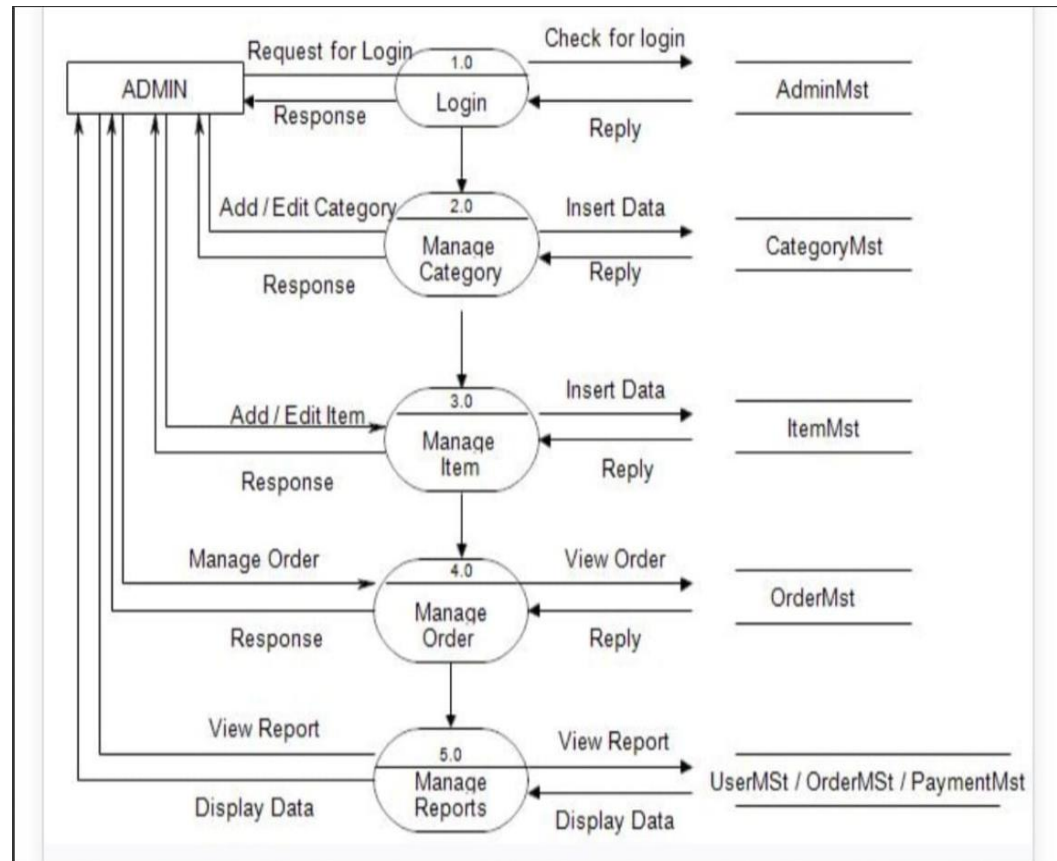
ADMIN

Request for Login

Response

1.0

Login

Check for login

Reply

AdminMst

Add / Edit Category

Response

2.0

Manage Category

Insert Data

Reply

CategoryMst

Add / Edit Item

Response

3.0

Manage Item

Insert Data

Reply

ItemMst

Manage Order

Response

4.0

Manage Order

View Order

Reply

OrderMst

View Report

Display Data

5.0

Manage Reports

View Report

Display Data

UserMSt / OrderMSt / PaymentMst